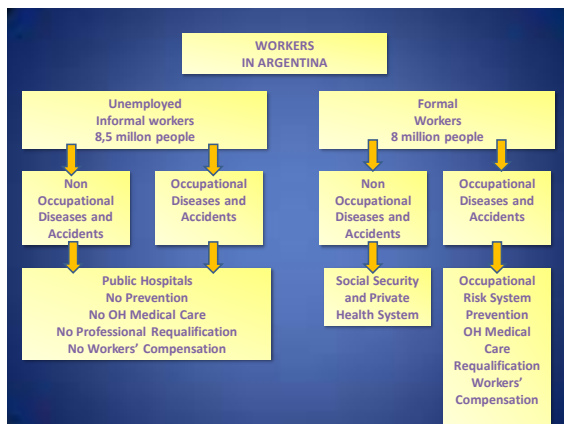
WORKERS IN ARGENTINA

Unemployed Informal workers 8,5 millon people

Non Occupational Diseases and Accidents

Occupational Diseases and Accidents

Public Hospitals
No Prevention
No OH Medical Care
No Professional Requalification
No Workers' Compensation

Formal Workers 8 million people

Non Occupational Diseases and Accidents

Occupational Diseases and Accidents

Social Security and Private Health System

Occupational Risk System
Prevention
OH Medical Care
Requalification
Workers' Compensation